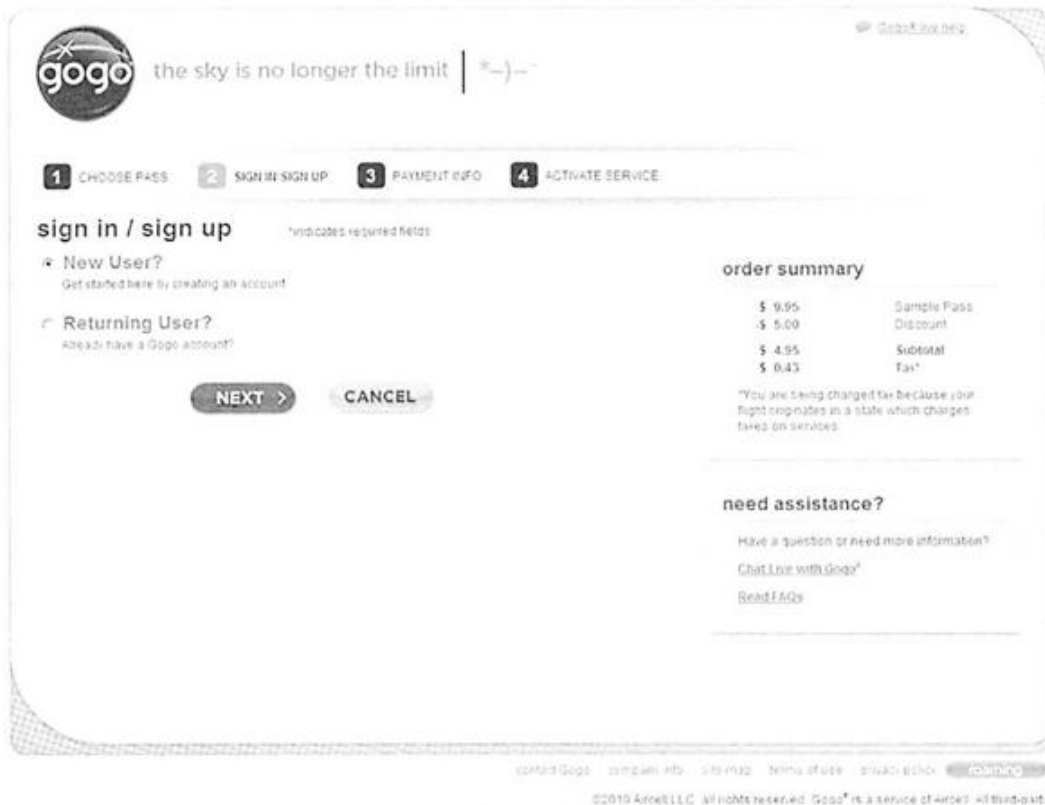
Gogo® live help

gogo

the sky is no longer the limit | *-)--

1 CHOOSE PASS 2 SIGN IN SIGN UP 3 PAYMENT INFO 4 ACTIVATE SERVICE

sign in / sign up *indicates required fields

New User?
Get started here by creating an account

Returning User?
Already have a Gogo account?

NEXT > CANCEL

order summary

| | |
|---|---|
| \$ 9.95 | Sample Pass |
| -\$ 5.00 | Discount |
| \$ 4.95 | Subtotal |
| \$ 0.43 | Tax* |

*You are being charged tax because your flight originates in a state which charges taxes on services

need assistance?

Have a question or need more information?

Chat Live with Gogo®

Read FAQs

contact Gogo company info site map terms of use privacy policy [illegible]

©2010 Aircell LLC. All rights reserved. Gogo® is a service of Aircell. All third-part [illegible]